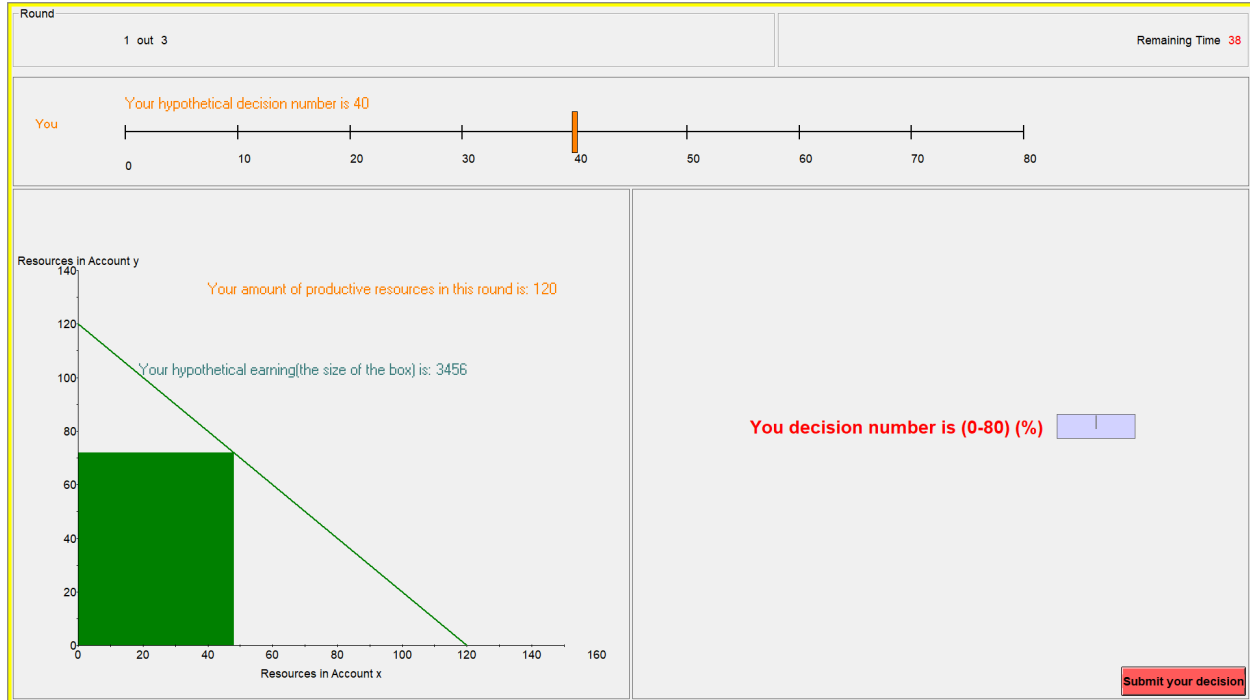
Round

1 out 3

Remaining Time 38

Your hypothetical decision number is 40

You

0 10 20 30 40 50 60 70 80

Resources in Account y

140
120
100
80
60
40
20
0

Your amount of productive resources in this round is: 120

Your hypothetical earning(the size of the box) is: 3456

0 20 40 60 80 100 120 140 160

Resources in Account x

You decision number is (0-80) (%)

Submit your decision